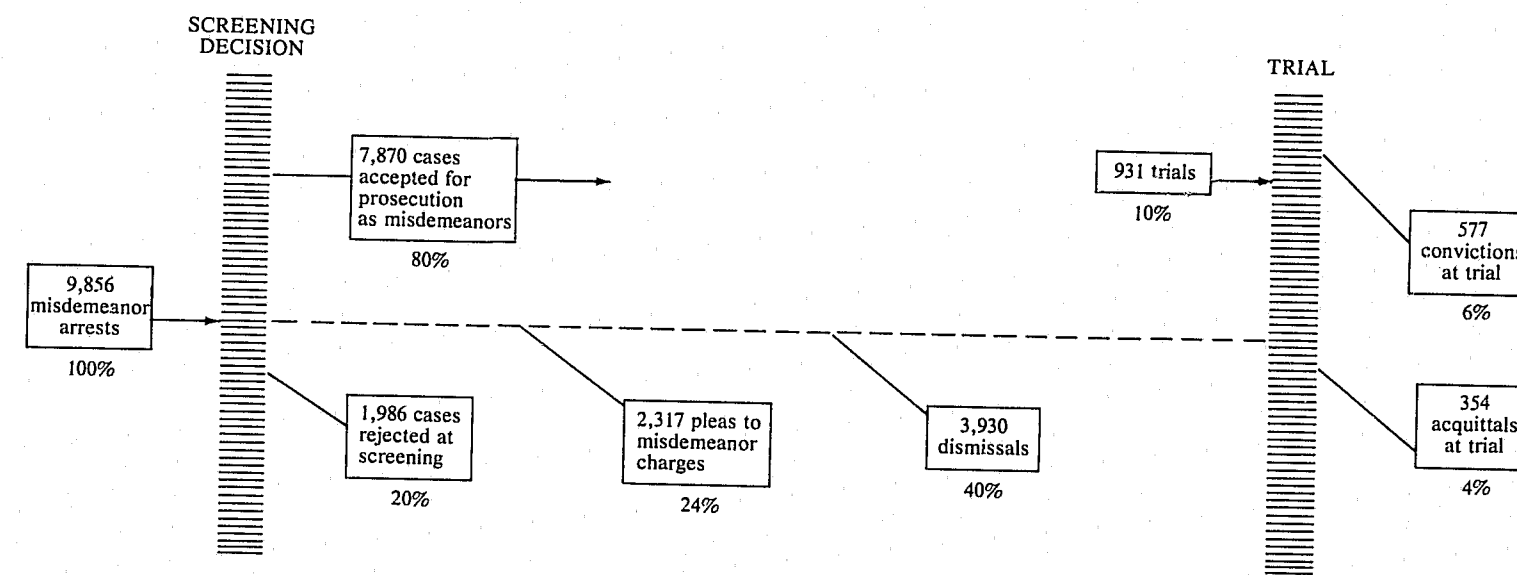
SCREENING DECISION

TRIAL

7,870 cases accepted for prosecution as misdemeanors
80%

931 trials
10%

577 convictions at trial
6%

9,856 misdemeanor arrests
100%

354 acquittals at trial
4%

1,986 cases rejected at screening
20%

2,317 pleas to misdemeanor charges
24%

3,930 dismissals
40%